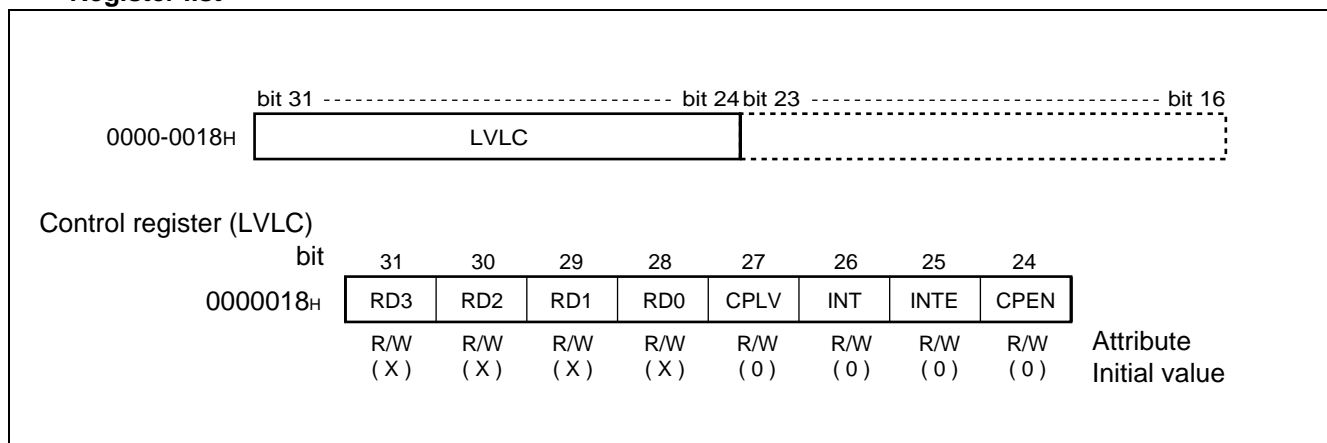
Register list

bit 31 bit 24 bit 23 bit 16

0000-0018H LVLC

Control register (LVLC)

| bit | 31 | 30 | 29 | 28 | 27 | 26 | 25 | 24 | |
|---|---|---|---|---|---|---|---|---|---|
| 0000018H | RD3 | RD2 | RD1 | RD0 | CPLV | INT | INTE | CPEN | |
| | R/W | R/W | R/W | R/W | R/W | R/W | R/W | R/W | Attribute |
| | ( X ) | ( X ) | ( X ) | ( X ) | ( 0 ) | ( 0 ) | ( 0 ) | ( 0 ) | Initial value |